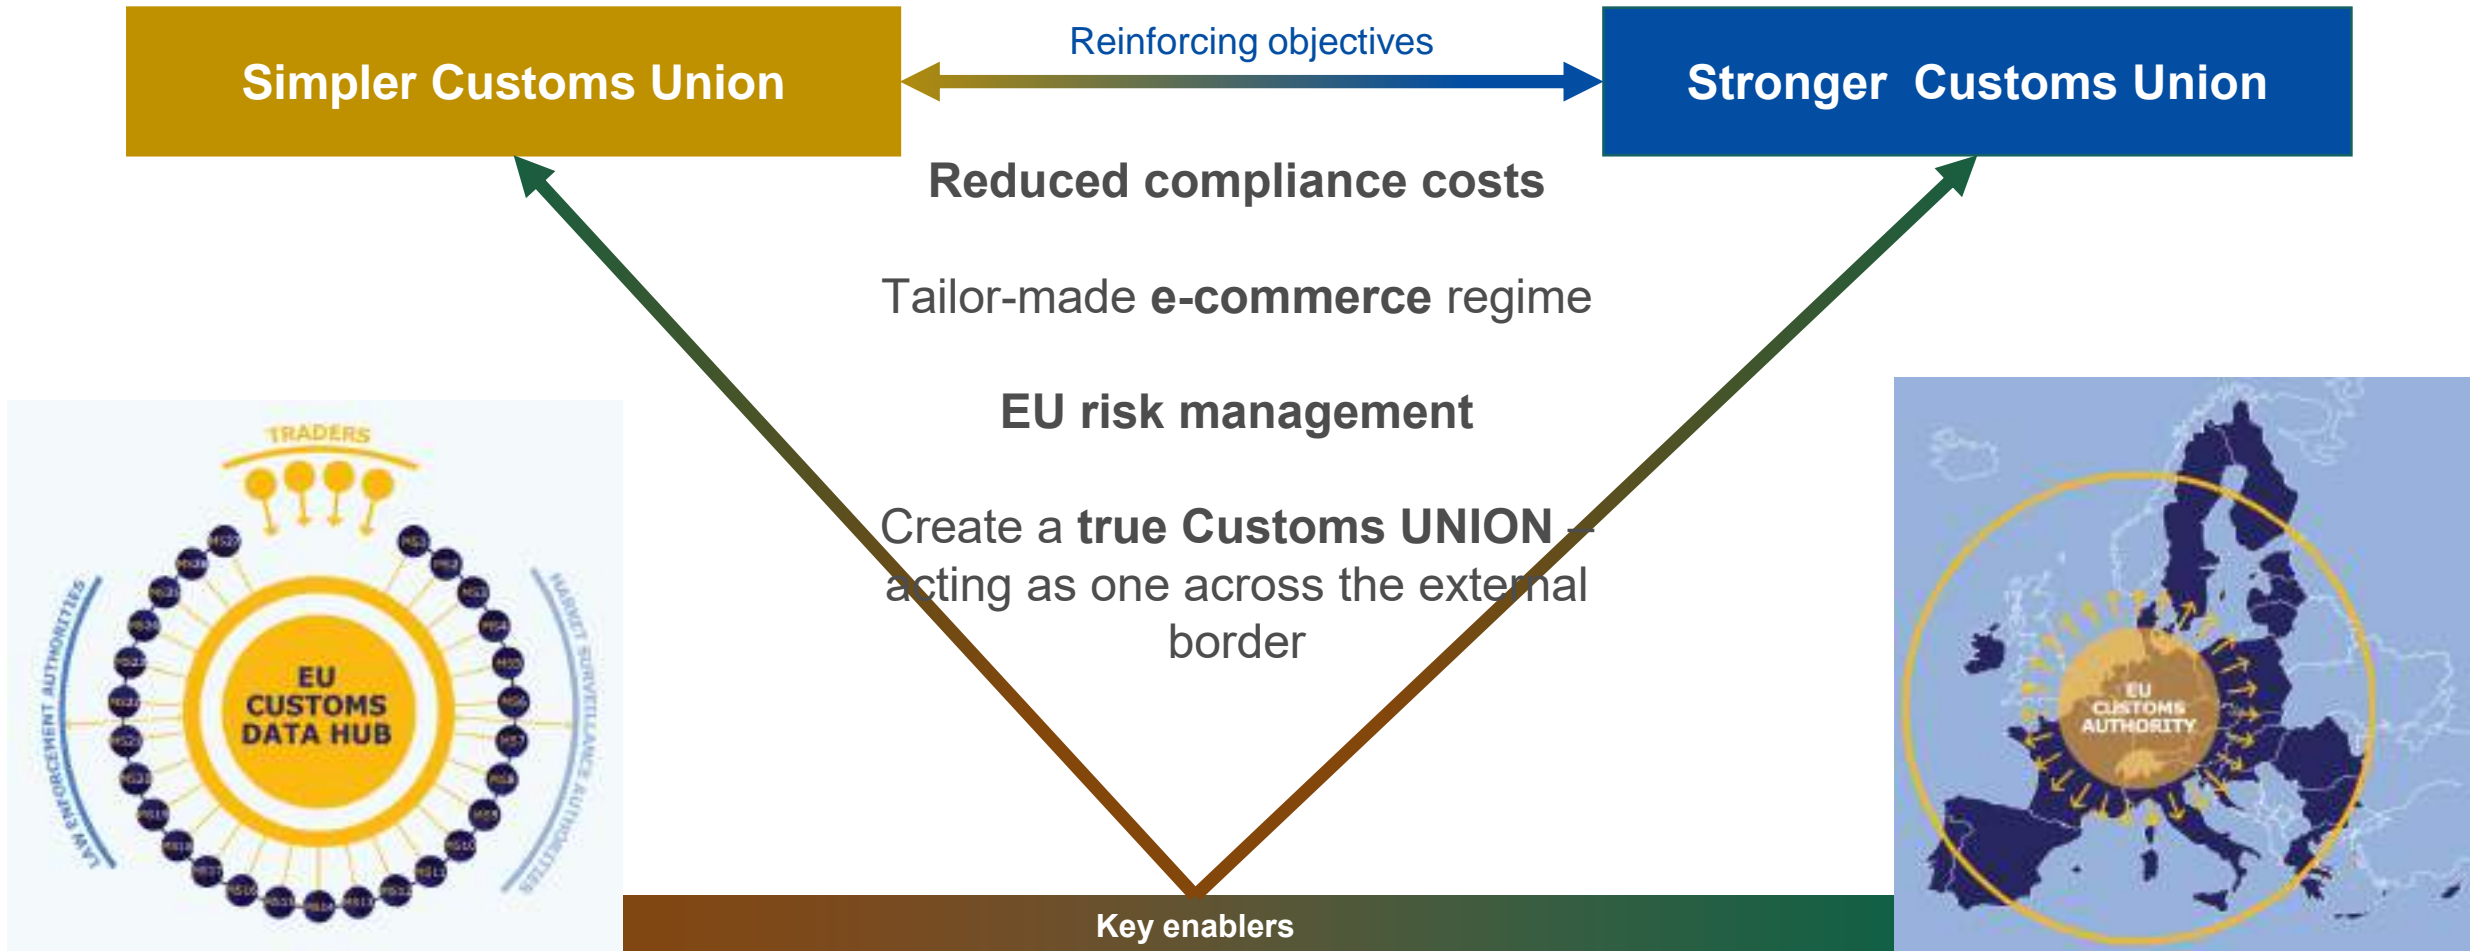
Simpler Customs Union

Reinforcing objectives

Stronger Customs Union

Reduced compliance costs

Tailor-made **e-commerce** regime

EU risk management

Create a **true Customs UNION** – acting as one across the external border

TRADERS

LAW ENFORCEMENT AUTHORITIES

MARKET SURVEILLANCE AUTHORITIES

EU CUSTOMS DATA HUB

EU CUSTOMS AUTHORITY

Key enablers